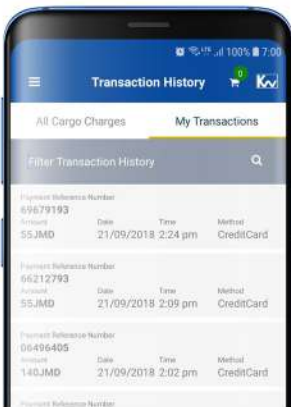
100% 7:00

Transaction History

0

All Cargo Charges

My Transactions

Filter Transaction History

Payment Reference Number
69679193
Amount
55JMD
Date
21/09/2018
Time
2:24 pm
Method
CreditCard

Payment Reference Number
66212793
Amount
55JMD
Date
21/09/2018
Time
2:09 pm
Method
CreditCard

Payment Reference Number
06496405
Amount
140JMD
Date
21/09/2018
Time
2:02 pm
Method
CreditCard

Payment Reference Number